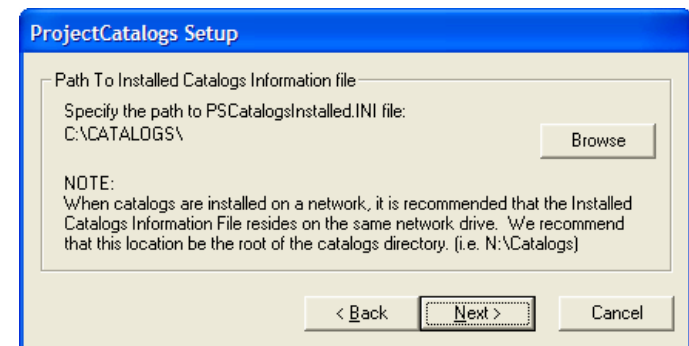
ProjectCatalogs Setup

Path To Installed Catalogs Information file

Specify the path to PSCatalogsInstalled.INI file:
C:\CATALOGS\

Browse

NOTE:
When catalogs are installed on a network, it is recommended that the Installed Catalogs Information File resides on the same network drive. We recommend that this location be the root of the catalogs directory. (i.e. N:\Catalogs)

< Back

Next >

Cancel